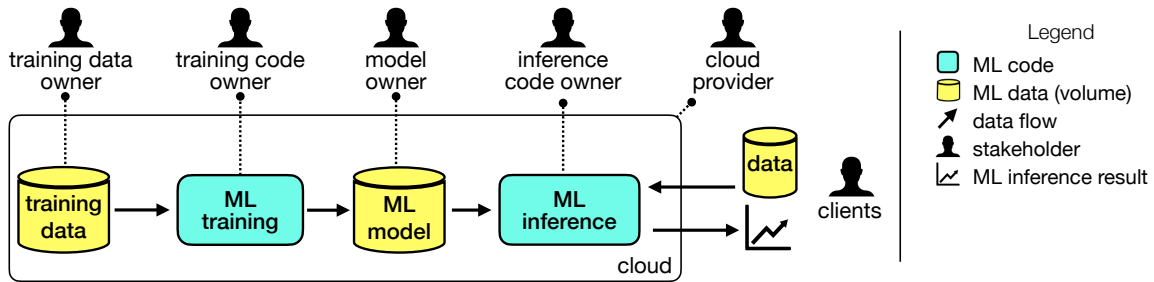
training data owner

training code owner

model owner

inference code owner

cloud provider

training data

ML training

ML model

ML inference

data

clients

cloud

Legend

ML code

ML data (volume)

data flow

stakeholder

ML inference result